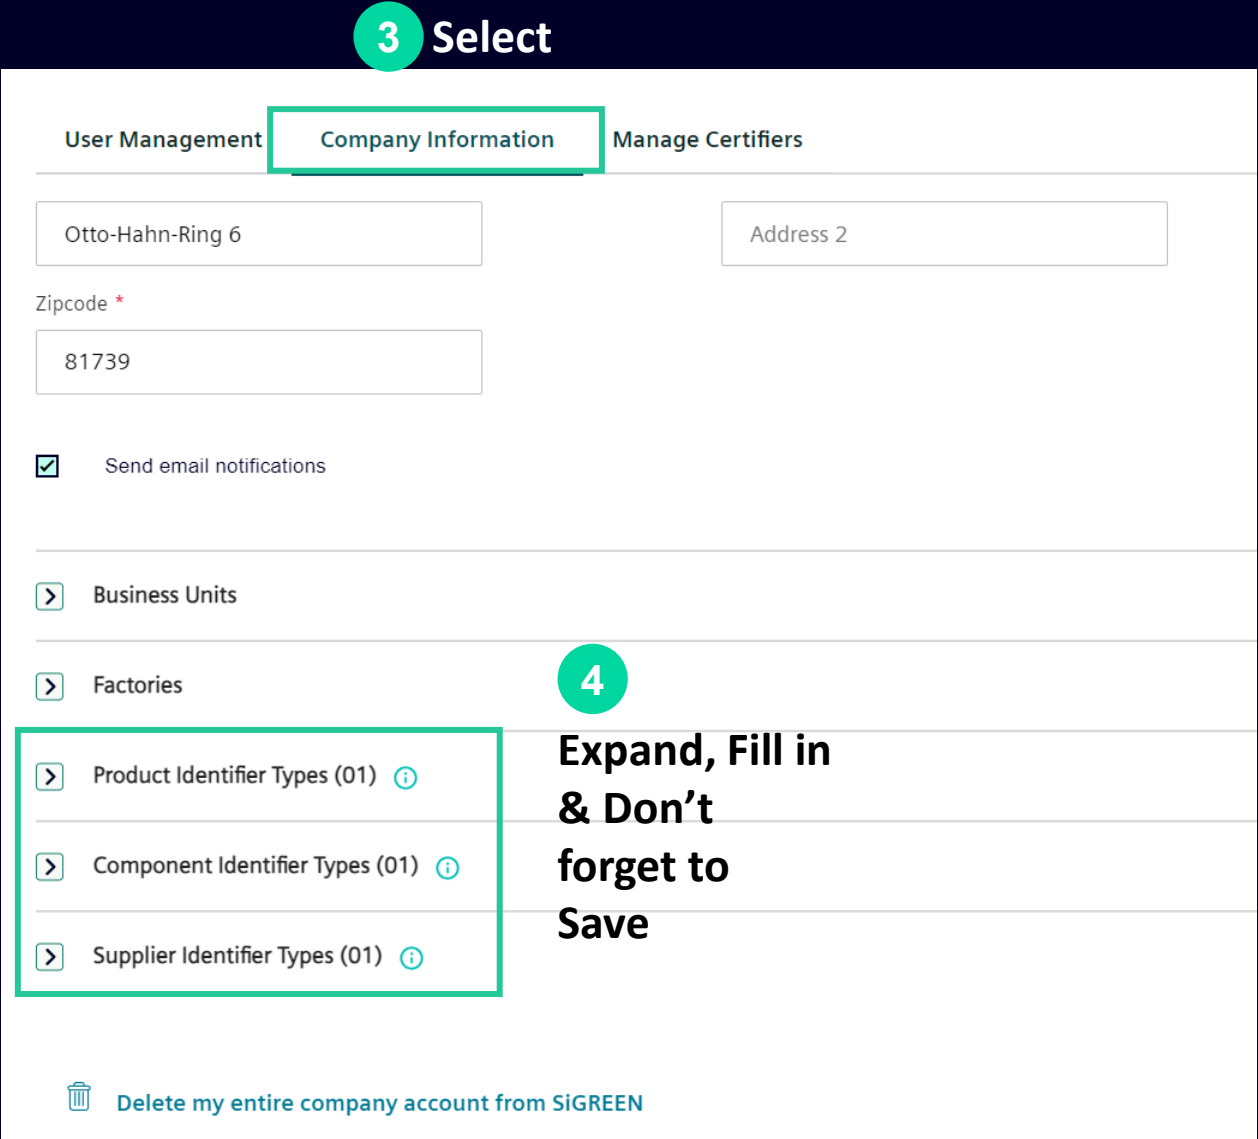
3 Select

User Management Company Information Manage Certifiers

Otto-Hahn-Ring 6

Address 2

Zipcode *

81739

Send email notifications

Business Units

Factories

4

Expand, Fill in & Don’t forget to Save

Product Identifier Types (01)

Component Identifier Types (01)

Supplier Identifier Types (01)

Delete my entire company account from SiGREEN